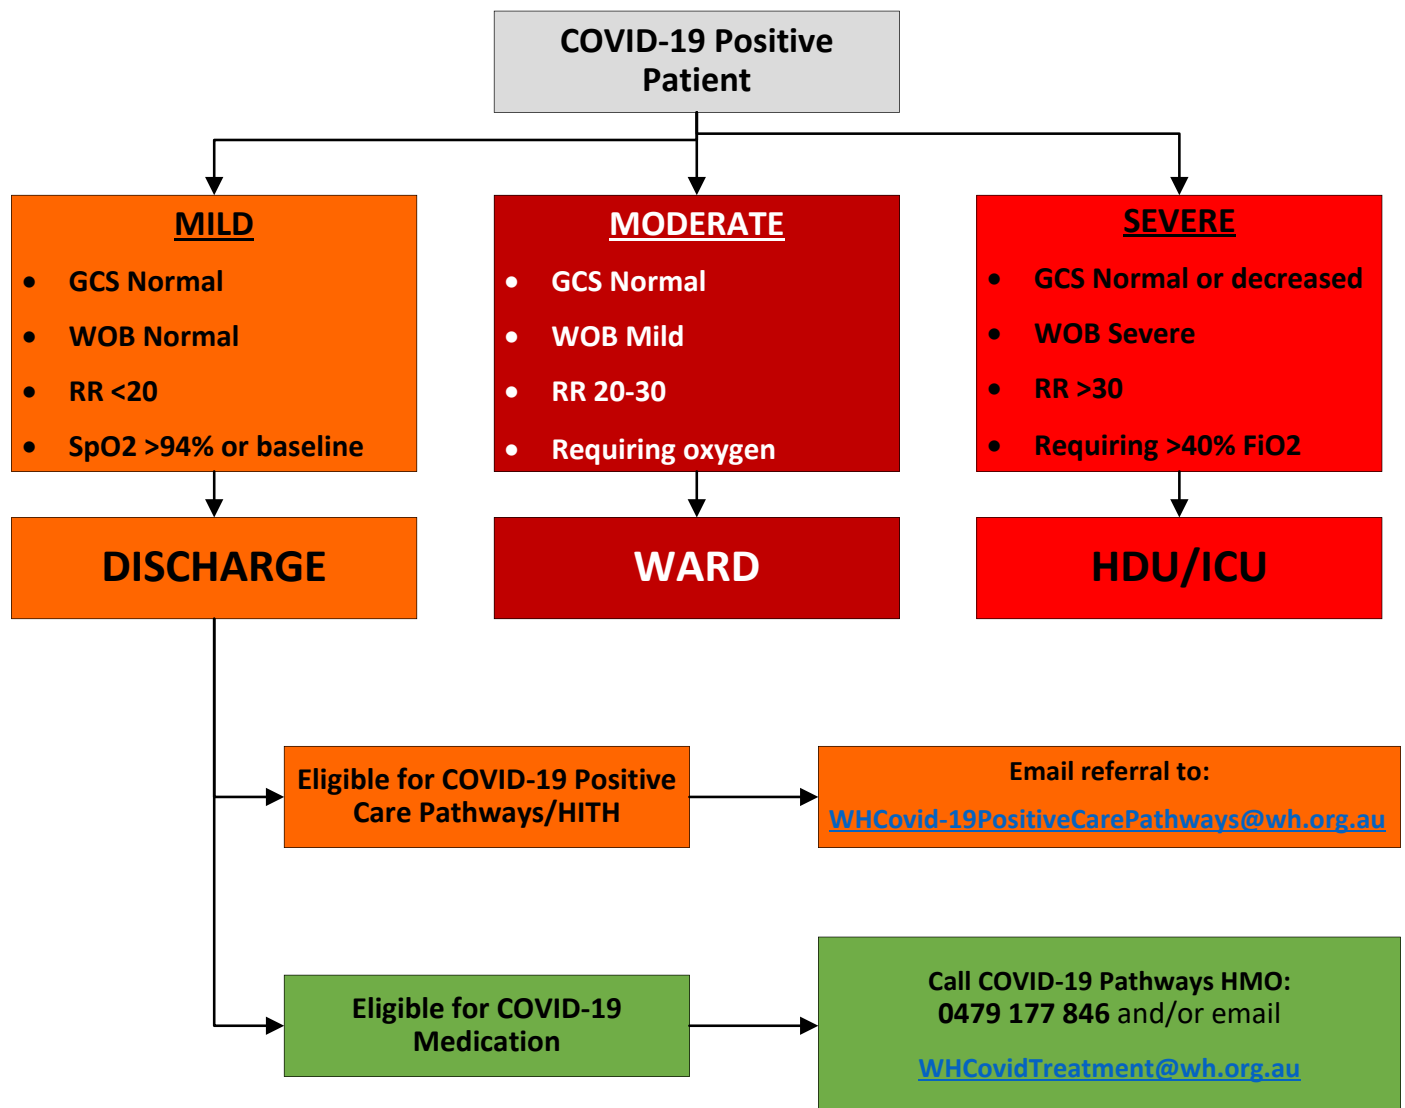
COVID-19 Positive Patient

MILD
- GCS Normal
- WOB Normal
- RR <20
- SpO2 >94% or baseline

MODERATE
- GCS Normal
- WOB Mild
- RR 20-30
- Requiring oxygen

SEVERE
- GCS Normal or decreased
- WOB Severe
- RR >30
- Requiring >40% FiO2

DISCHARGE

WARD

HDU/ICU

Eligible for COVID-19 Positive Care Pathways/HITH

Email referral to:
WHCovid-19PositiveCarePathways@wh.org.au

Eligible for COVID-19 Medication

Call COVID-19 Pathways HMO:
0479 177 846 and/or email
WHCovidTreatment@wh.org.au